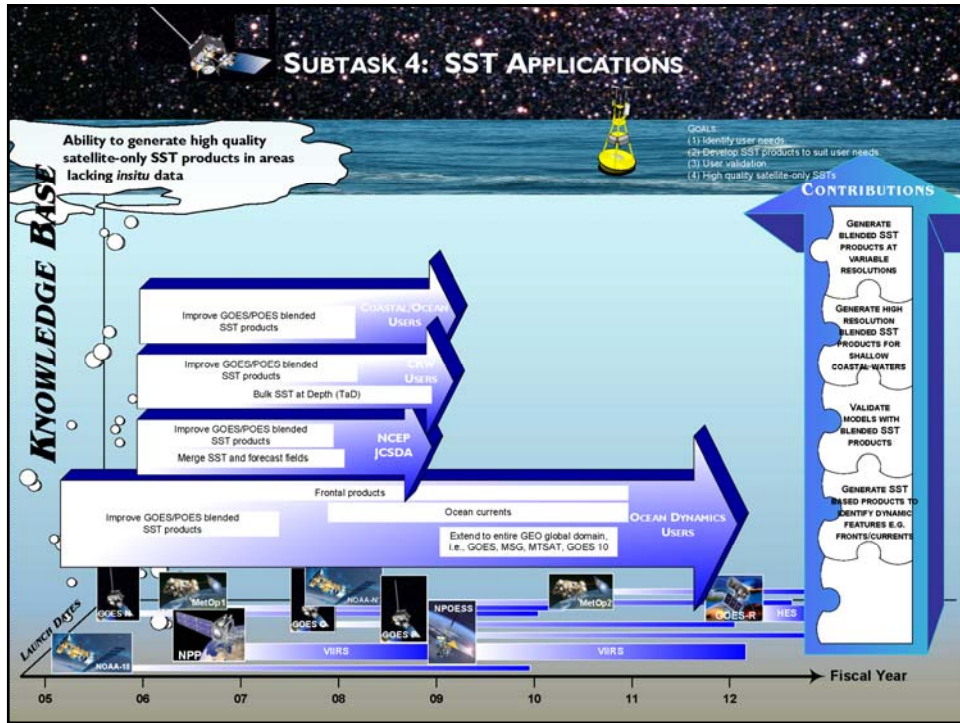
SUBTASK 4: SST APPLICATIONS

Ability to generate high quality satellite-only SST products in areas lacking *insitu* data

GOALS
(1) Identify user needs
(2) Develop SST products to suit user needs
(3) User validation
(4) High quality satellite-only SSTs

KNOWLEDGE BASE

CONTRIBUTIONS

GENERATE BLENDED SST PRODUCTS AT VARIABLE RESOLUTIONS

GENERATE HIGH RESOLUTION BLENDED SST PRODUCTS FOR SHALLOW COASTAL WATERS

VALIDATE MODELS WITH BLENDED SST PRODUCTS

GENERATE SST BASED PRODUCTS TO IDENTIFY DYNAMIC FEATURES E.G. FRONTS/CURRENTS

Improve GOES/POES blended SST products
COASTAL OCEAN USERS

Improve GOES/POES blended SST products
Bulk SST at Depth (TaD)
CRW USERS

Improve GOES/POES blended SST products
Merge SST and forecast fields
NCEP JCSDA

Frontal products
Ocean currents
Improve GOES/POES blended SST products
Extend to entire GEO global domain, i.e., GOES, MSG, MTSAT, GOES 10
OCEAN DYNAMICS USERS

LAUNCH DATES
GOES-N
MetOp1
NOAA-N'
GOES-O
GOES-P
NPOESS
MetOp2
GOES-R
HES
NPP
NOAA-18
VIIRS
VIIRS

05 06 07 08 09 10 11 12
Fiscal Year